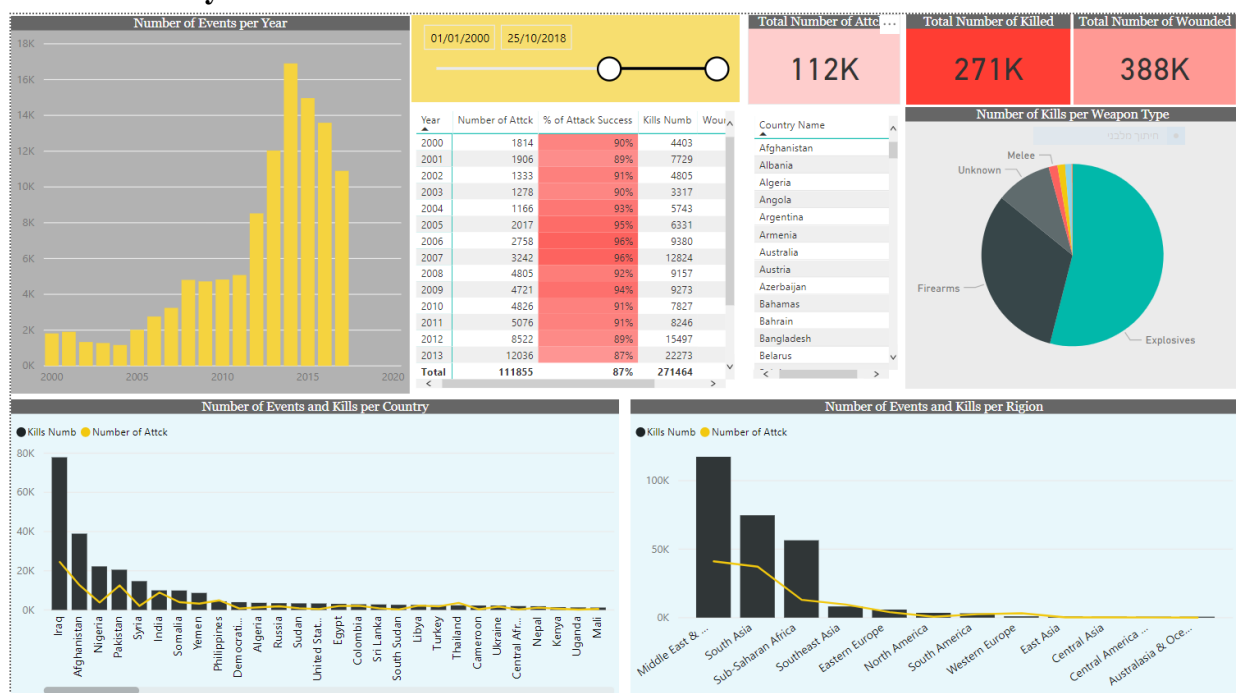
Number of Events per Year

18K
16K
14K
12K
10K
8K
6K
4K
2K
0K
2000 2005 2010 2015 2020

01/01/2000 25/10/2018

| Year | Number of Attck | % of Attack Success | Kills Numb | Wou |
|---|---|---|---|---|
| 2000 | 1814 | 90% | 4403 | |
| 2001 | 1906 | 89% | 7729 | |
| 2002 | 1333 | 91% | 4805 | |
| 2003 | 1278 | 90% | 3317 | |
| 2004 | 1166 | 93% | 5743 | |
| 2005 | 2017 | 95% | 6331 | |
| 2006 | 2758 | 96% | 9380 | |
| 2007 | 3242 | 96% | 12824 | |
| 2008 | 4805 | 92% | 9157 | |
| 2009 | 4721 | 94% | 9273 | |
| 2010 | 4826 | 91% | 7827 | |
| 2011 | 5076 | 91% | 8246 | |
| 2012 | 8522 | 89% | 15497 | |
| 2013 | 12036 | 87% | 22273 | |
| Total | 111855 | 87% | 271464 | |

Total Number of Attck
112K

Total Number of Killed
271K

Total Number of Wounded
388K

Country Name
Afghanistan
Albania
Algeria
Angola
Argentina
Armenia
Australia
Austria
Azerbaijan
Bahamas
Bahrain
Bangladesh
Belarus

Number of Kills per Weapon Type
Melee
Unknown
Firearms
Explosives

Number of Events and Kills per Country
Kills Numb Number of Attck
80K
60K
40K
20K
0K
Iraq Afghanistan Nigeria Pakistan Syria India Somalia Yemen Philippines Democrati... Algeria Russia Sudan United Stat... Egypt Colombia Sri Lanka South Sudan Libya Turkey Thailand Cameroon Ukraine Central Afr... Nepal Kenya Uganda Mali

Number of Events and Kills per Rigion
Kills Numb Number of Attck
100K
50K
0K
Middle East & ... South Asia Sub-Saharan Africa Southeast Asia Eastern Europe North America South America Western Europe East Asia Central Asia Central America ... Australasia & Oce...